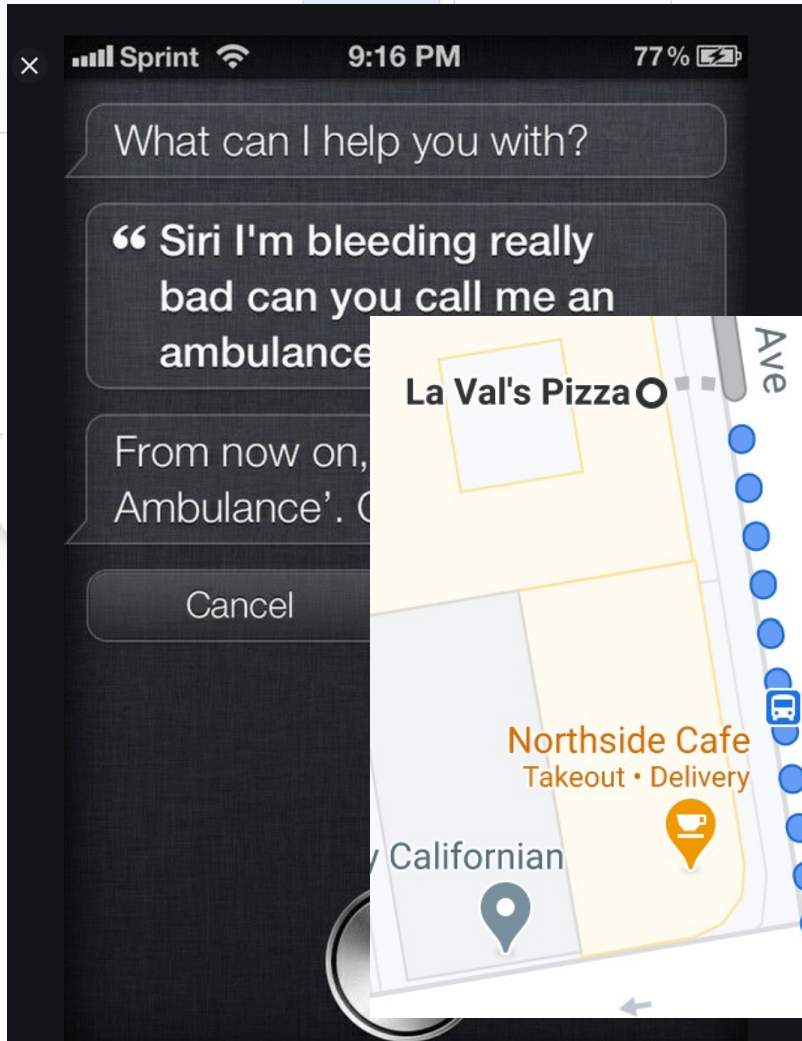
×

Sprint 9:16 PM 77%

What can I help you with?

“ Siri I'm bleeding really bad can you call me an ambulance

From now on, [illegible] Ambulance'. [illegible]

Cancel

Ave

La Val's Pizza

Northside Cafe
Takeout • Delivery

Californian